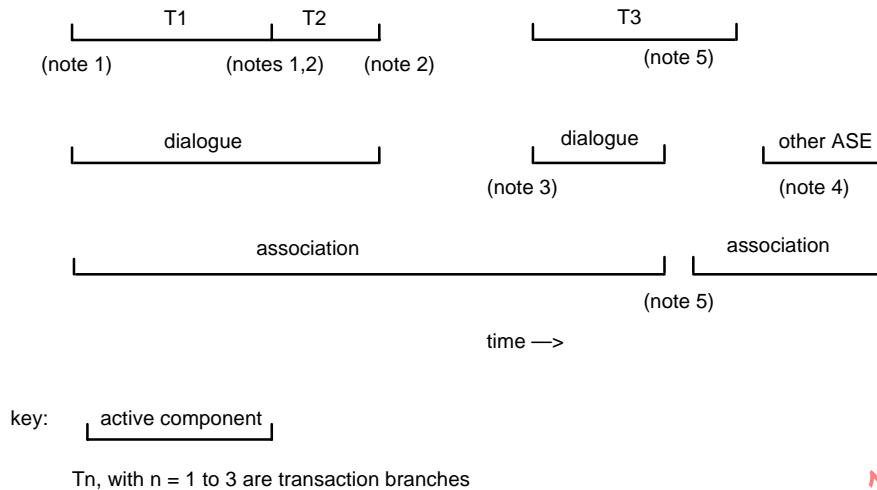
T1 T2 T3

(note 1) (notes 1,2) (note 2) (note 5)

dialogue dialogue other ASE

(note 3) (note 4)

association association

(note 5)

time —>

key: active component

Tn, with n = 1 to 3 are transaction branches